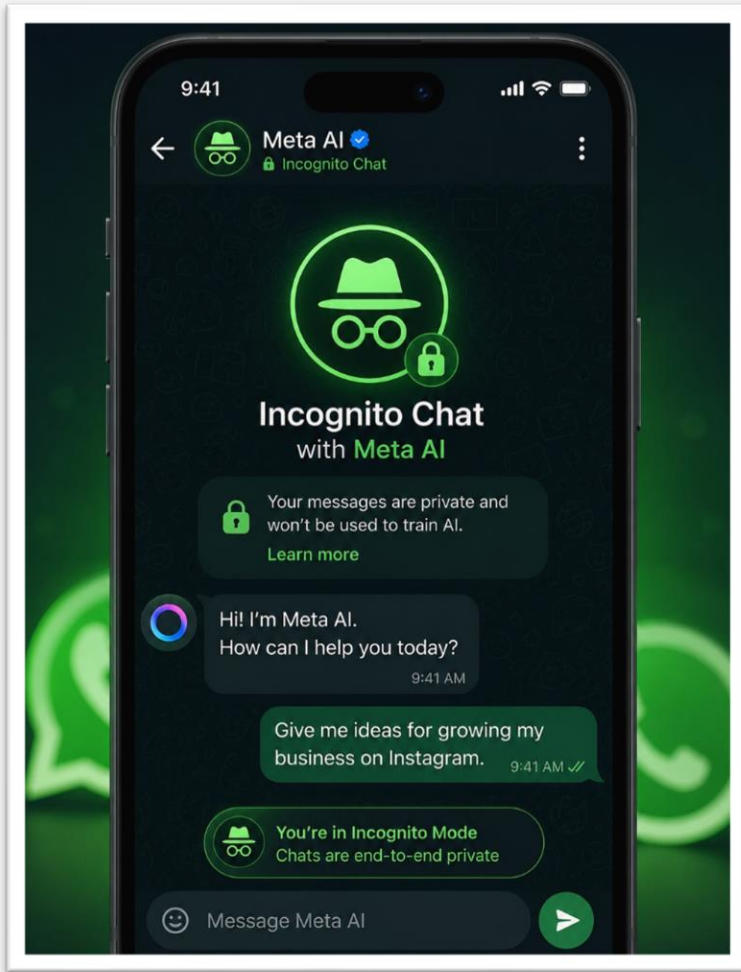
9:41

Meta AI
Incognito Chat

Incognito Chat
with Meta AI

Your messages are private and won't be used to train AI.
Learn more

Hi! I'm Meta AI.
How can I help you today?
9:41 AM

Give me ideas for growing my business on Instagram.
9:41 AM

You're in Incognito Mode
Chats are end-to-end private

Message Meta AI